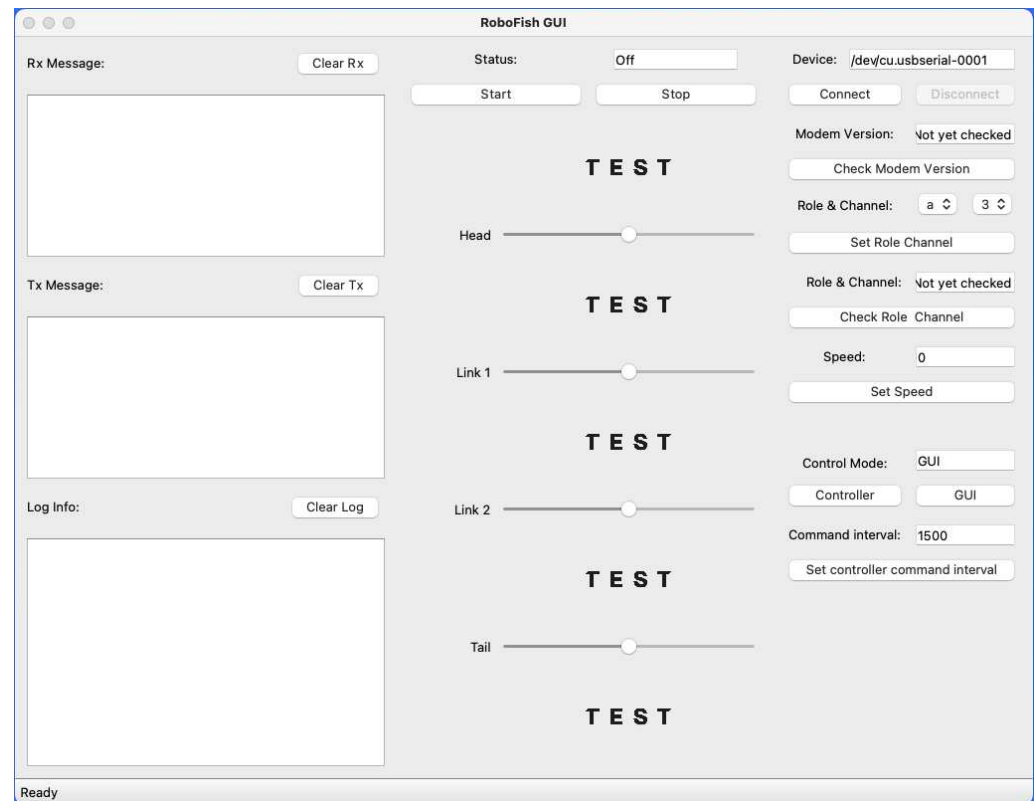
RoboFish GUI

Rx Message:

Clear Rx

Tx Message:

Clear Tx

Log Info:

Clear Log

Status: Off

Start Stop

TEST

Head

TEST

Link 1

TEST

Link 2

TEST

Tail

TEST

Device: /dev/cu.usbserial-0001

Connect Disconnect

Modem Version: Not yet checked

Check Modem Version

Role & Channel: a 3

Set Role Channel

Role & Channel: Not yet checked

Check Role Channel

Speed: 0

Set Speed

Control Mode: GUI

Controller GUI

Command interval: 1500

Set controller command interval

Ready